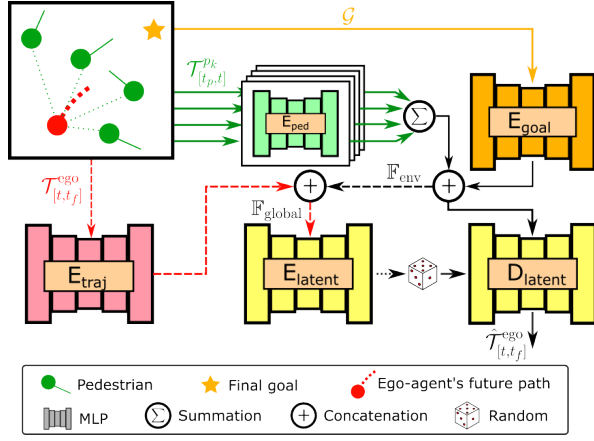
$\mathcal{G}$

$\mathcal{T}^{p_k}_{[t_p,t]}$

E$_{ped}$

$\Sigma$

E$_{goal}$

$\mathcal{T}^{\text{ego}}_{[t,t_f]}$

$+$

$\mathbb{F}_{\text{env}}$

$+$

$\mathbb{F}_{\text{global}}$

E$_{traj}$

E$_{latent}$

D$_{latent}$

$\hat{\mathcal{T}}^{\text{ego}}_{[t,t_f]}$

Pedestrian

Final goal

Ego-agent's future path

MLP

Summation

Concatenation

Random